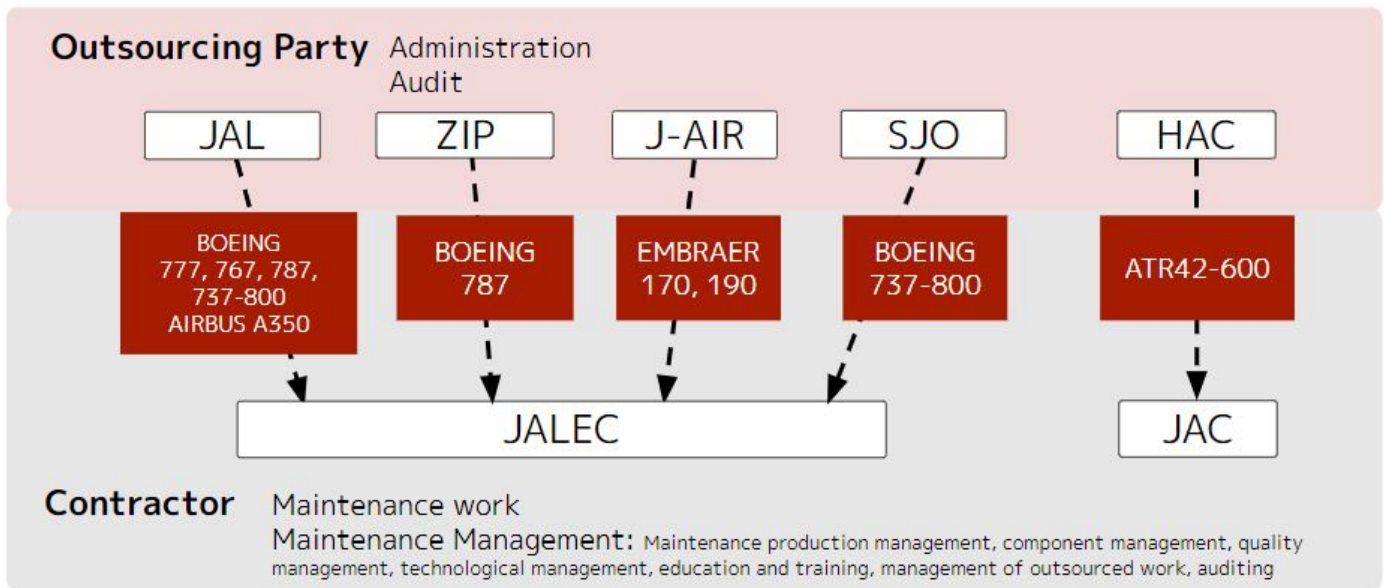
Outsourcing Party Administration
Audit

JAL

ZIP

J-AIR

SJO

HAC

BOEING
777, 767, 787,
737-800
AIRBUS A350

BOEING
787

EMBRAER
170, 190

BOEING
737-800

ATR42-600

JALEC

JAC

Contractor Maintenance work
Maintenance Management: Maintenance production management, component management, quality management, technological management, education and training, management of outsourced work, auditing